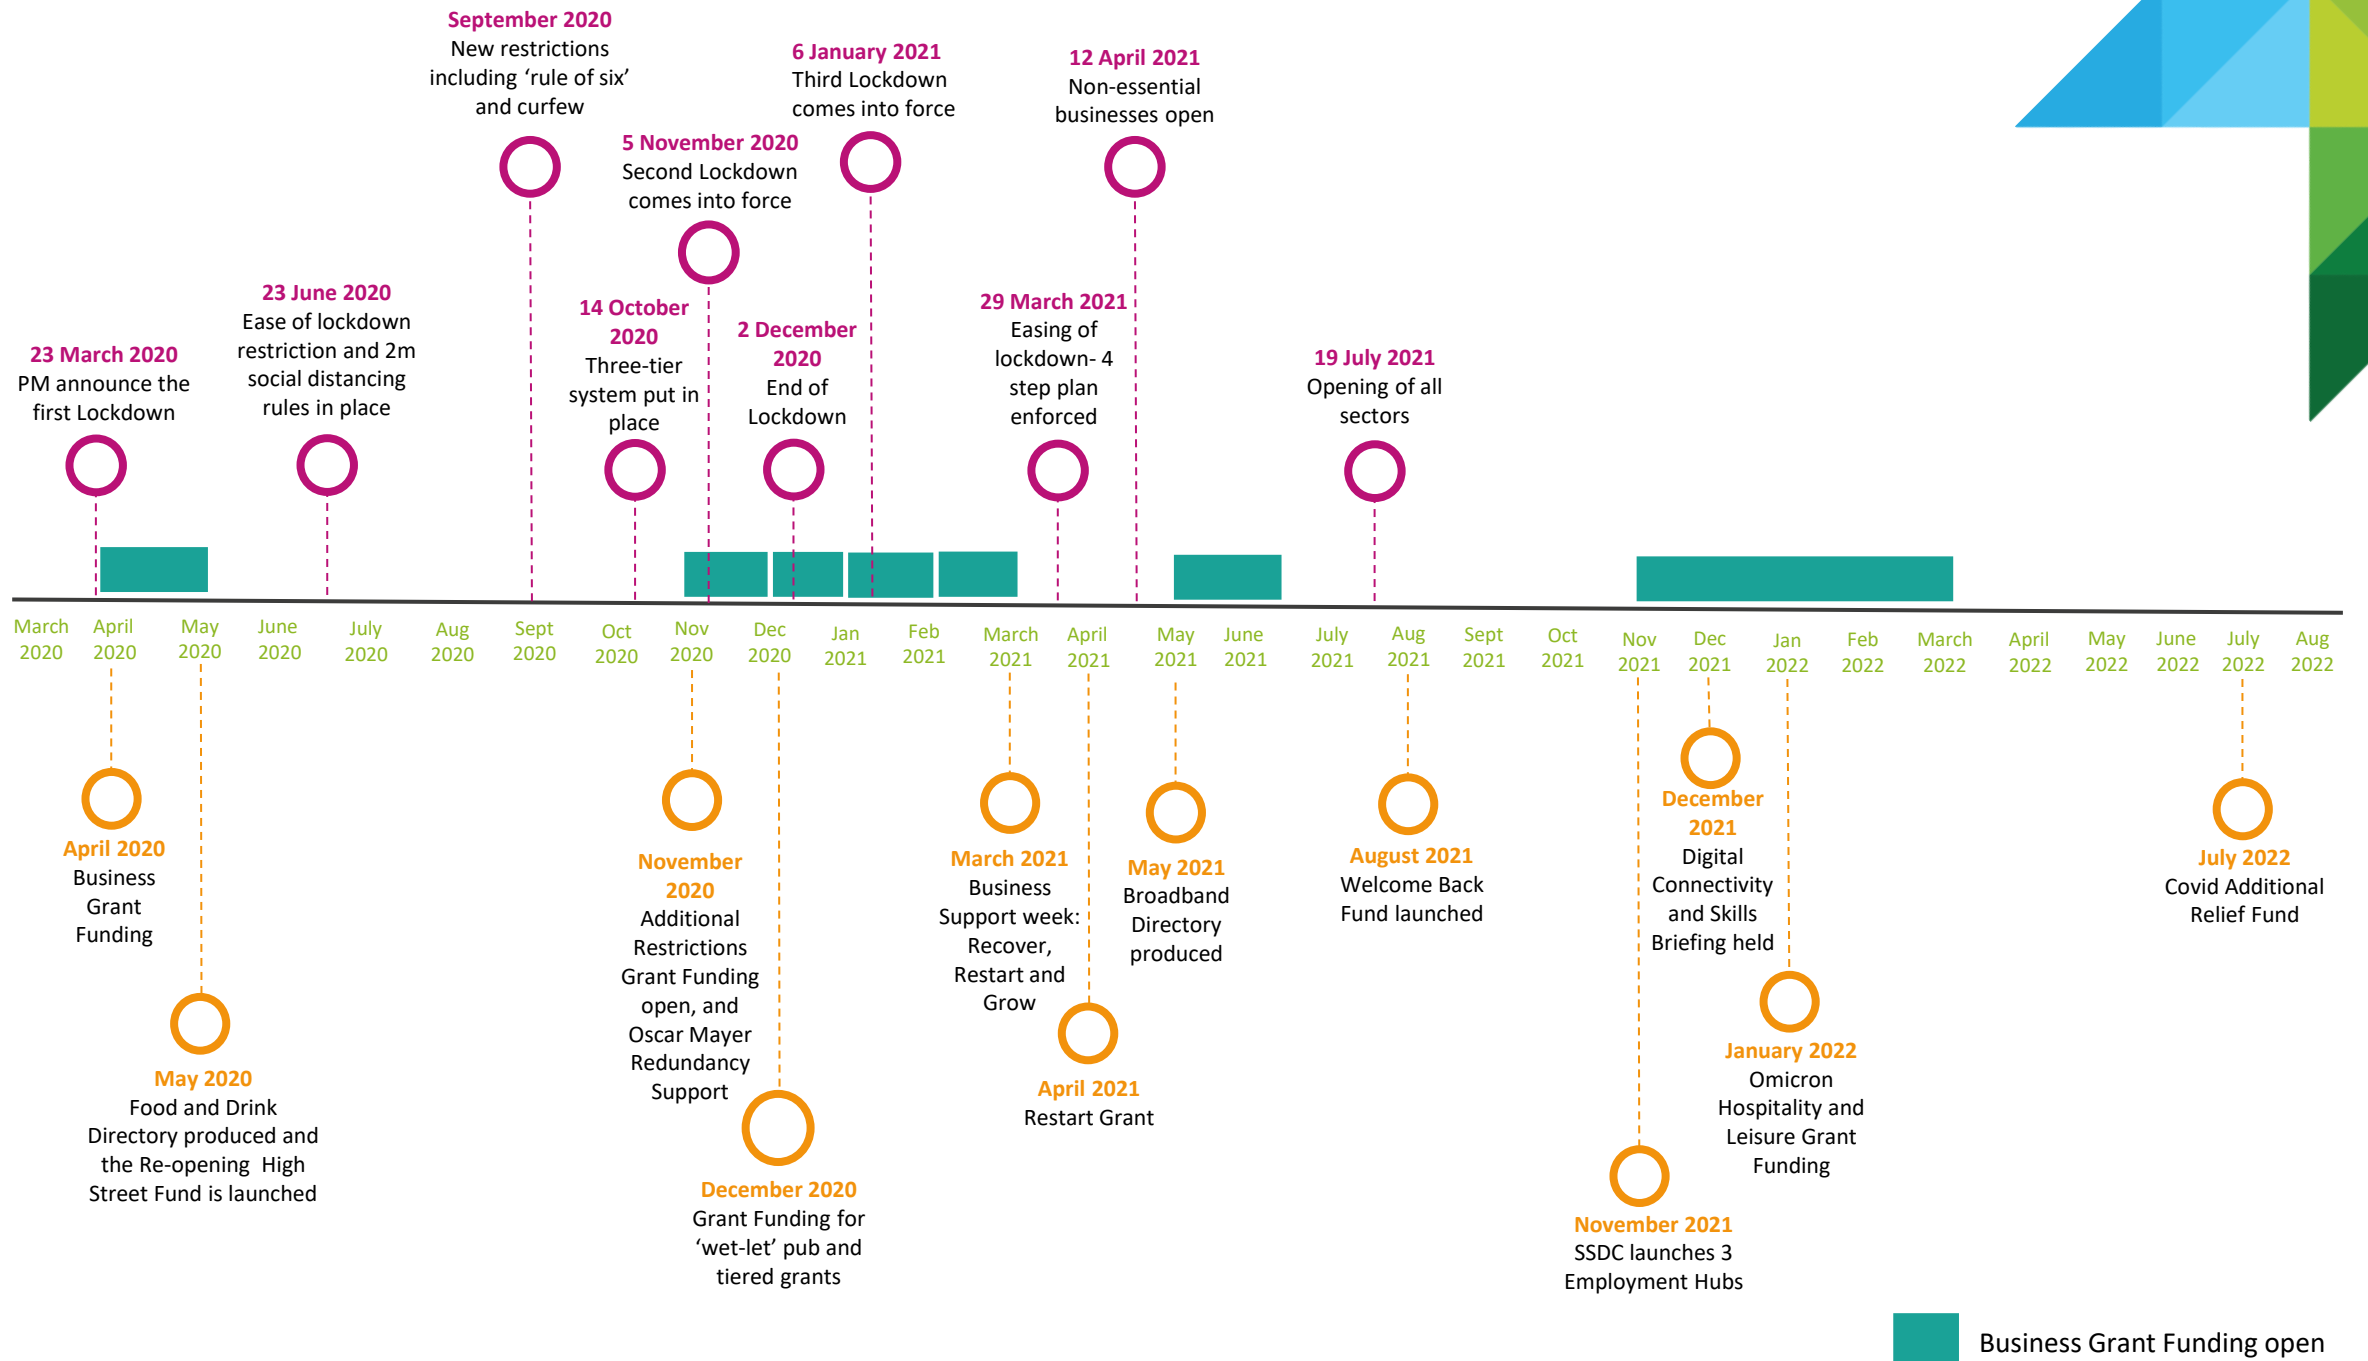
September 2020
New restrictions including ‘rule of six’ and curfew

6 January 2021
Third Lockdown comes into force

12 April 2021
Non-essential businesses open

5 November 2020
Second Lockdown comes into force

23 June 2020
Ease of lockdown restriction and 2m social distancing rules in place

23 March 2020
PM announce the first Lockdown

14 October 2020
Three-tier system put in place

2 December 2020
End of Lockdown

29 March 2021
Easing of lockdown- 4 step plan enforced

19 July 2021
Opening of all sectors

March 2020 | April 2020 | May 2020 | June 2020 | July 2020 | Aug 2020 | Sept 2020 | Oct 2020 | Nov 2020 | Dec 2020 | Jan 2021 | Feb 2021 | March 2021 | April 2021 | May 2021 | June 2021 | July 2021 | Aug 2021 | Sept 2021 | Oct 2021 | Nov 2021 | Dec 2021 | Jan 2022 | Feb 2022 | March 2022 | April 2022 | May 2022 | June 2022 | July 2022 | Aug 2022

April 2020
Business Grant Funding

May 2020
Food and Drink Directory produced and the Re-opening High Street Fund is launched

November 2020
Additional Restrictions Grant Funding open, and Oscar Mayer Redundancy Support

December 2020
Grant Funding for ‘wet-let’ pub and tiered grants

March 2021
Business Support week: Recover, Restart and Grow

April 2021
Restart Grant

May 2021
Broadband Directory produced

August 2021
Welcome Back Fund launched

December 2021
Digital Connectivity and Skills Briefing held

January 2022
Omicron Hospitality and Leisure Grant Funding

November 2021
SSDC launches 3 Employment Hubs

July 2022
Covid Additional Relief Fund

Business Grant Funding open